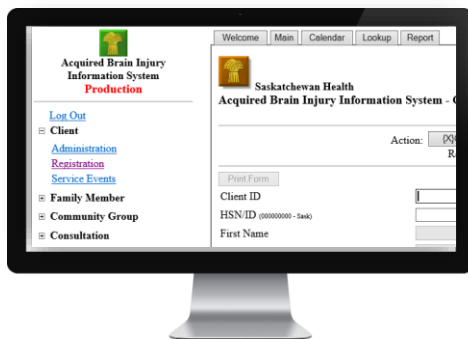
Acquired Brain Injury Information System
Production

Log Out
⊟ Client
Administration
Registration
Service Events
⊞ Family Member
⊞ Community Group
⊞ Consultation

Welcome | Main | Calendar | Lookup | Report

Saskatchewan Health
Acquired Brain Injury Information System - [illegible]

Action: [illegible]
R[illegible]

Print Form
Client ID
HSN/ID (000000000 - Sask)
First Name